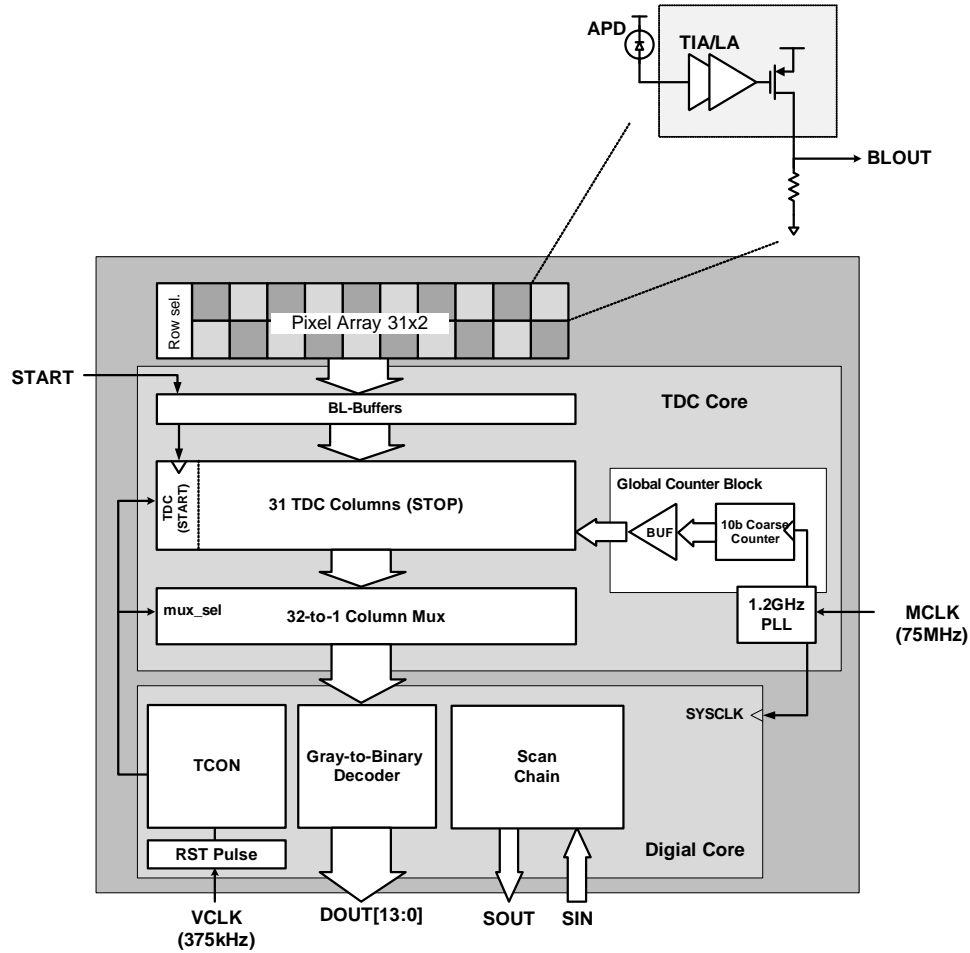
APD
TIA/LA
BLOUT
Row sel.
Pixel Array 31x2
START
TDC Core
BL-Buffers
TDC (START)
31 TDC Columns (STOP)
Global Counter Block
BUF
10b Coarse Counter
mux_sel
32-to-1 Column Mux
1.2GHz PLL
MCLK (75MHz)
SYSCLK
TCON
Gray-to-Binary Decoder
Scan Chain
RST Pulse
Digial Core
VCLK (375kHz)
DOUT[13:0]
SOUT
SIN